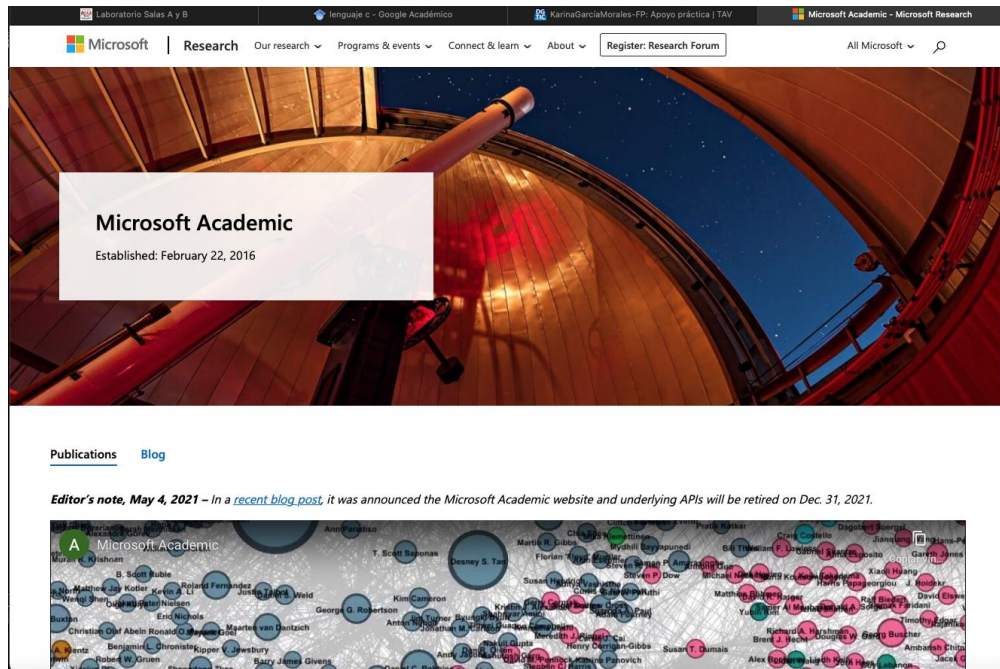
Laboratorio Salas A y B | lenguaje c - Google Académico | KarinaGarcíaMorales-FP: Apoyo práctica | TAV | Microsoft Academic - Microsoft Research

Microsoft | Research Our research Programs & events Connect & learn About Register: Research Forum All Microsoft

Microsoft Academic

Established: February 22, 2016

Publications Blog

*Editor's note, May 4, 2021 –* In a recent blog post, it was announced the Microsoft Academic website and underlying APIs will be retired on Dec. 31, 2021.

A Microsoft Academic

R. Krishnan B. Scott Ruble Roland Fernandez Matthew Jay Kotler Kevin A. Li Justin Tabors Weld Nielsen Eric Nichols George G. Robertson Kim Cameron Christian Olaf Abeln Ronald Maarten van Dantzich Benjamin L. Chronister Kipper V. Jewsbury Robert W. Gruen Barry James Givens T. Scott Saponas Desney S. Tan Martin R. Gibbs Florian Susan Steven P. Dow Henry Corrigan-Gibbs Susan T. Dumais Stephen Pratik Kalkar Bill Craig Costello Michael Matthew Richard A. Harshman Brent J. Jianqiang Xiaoli Huang J. Hoidekr David Timothy Ambarish Jace